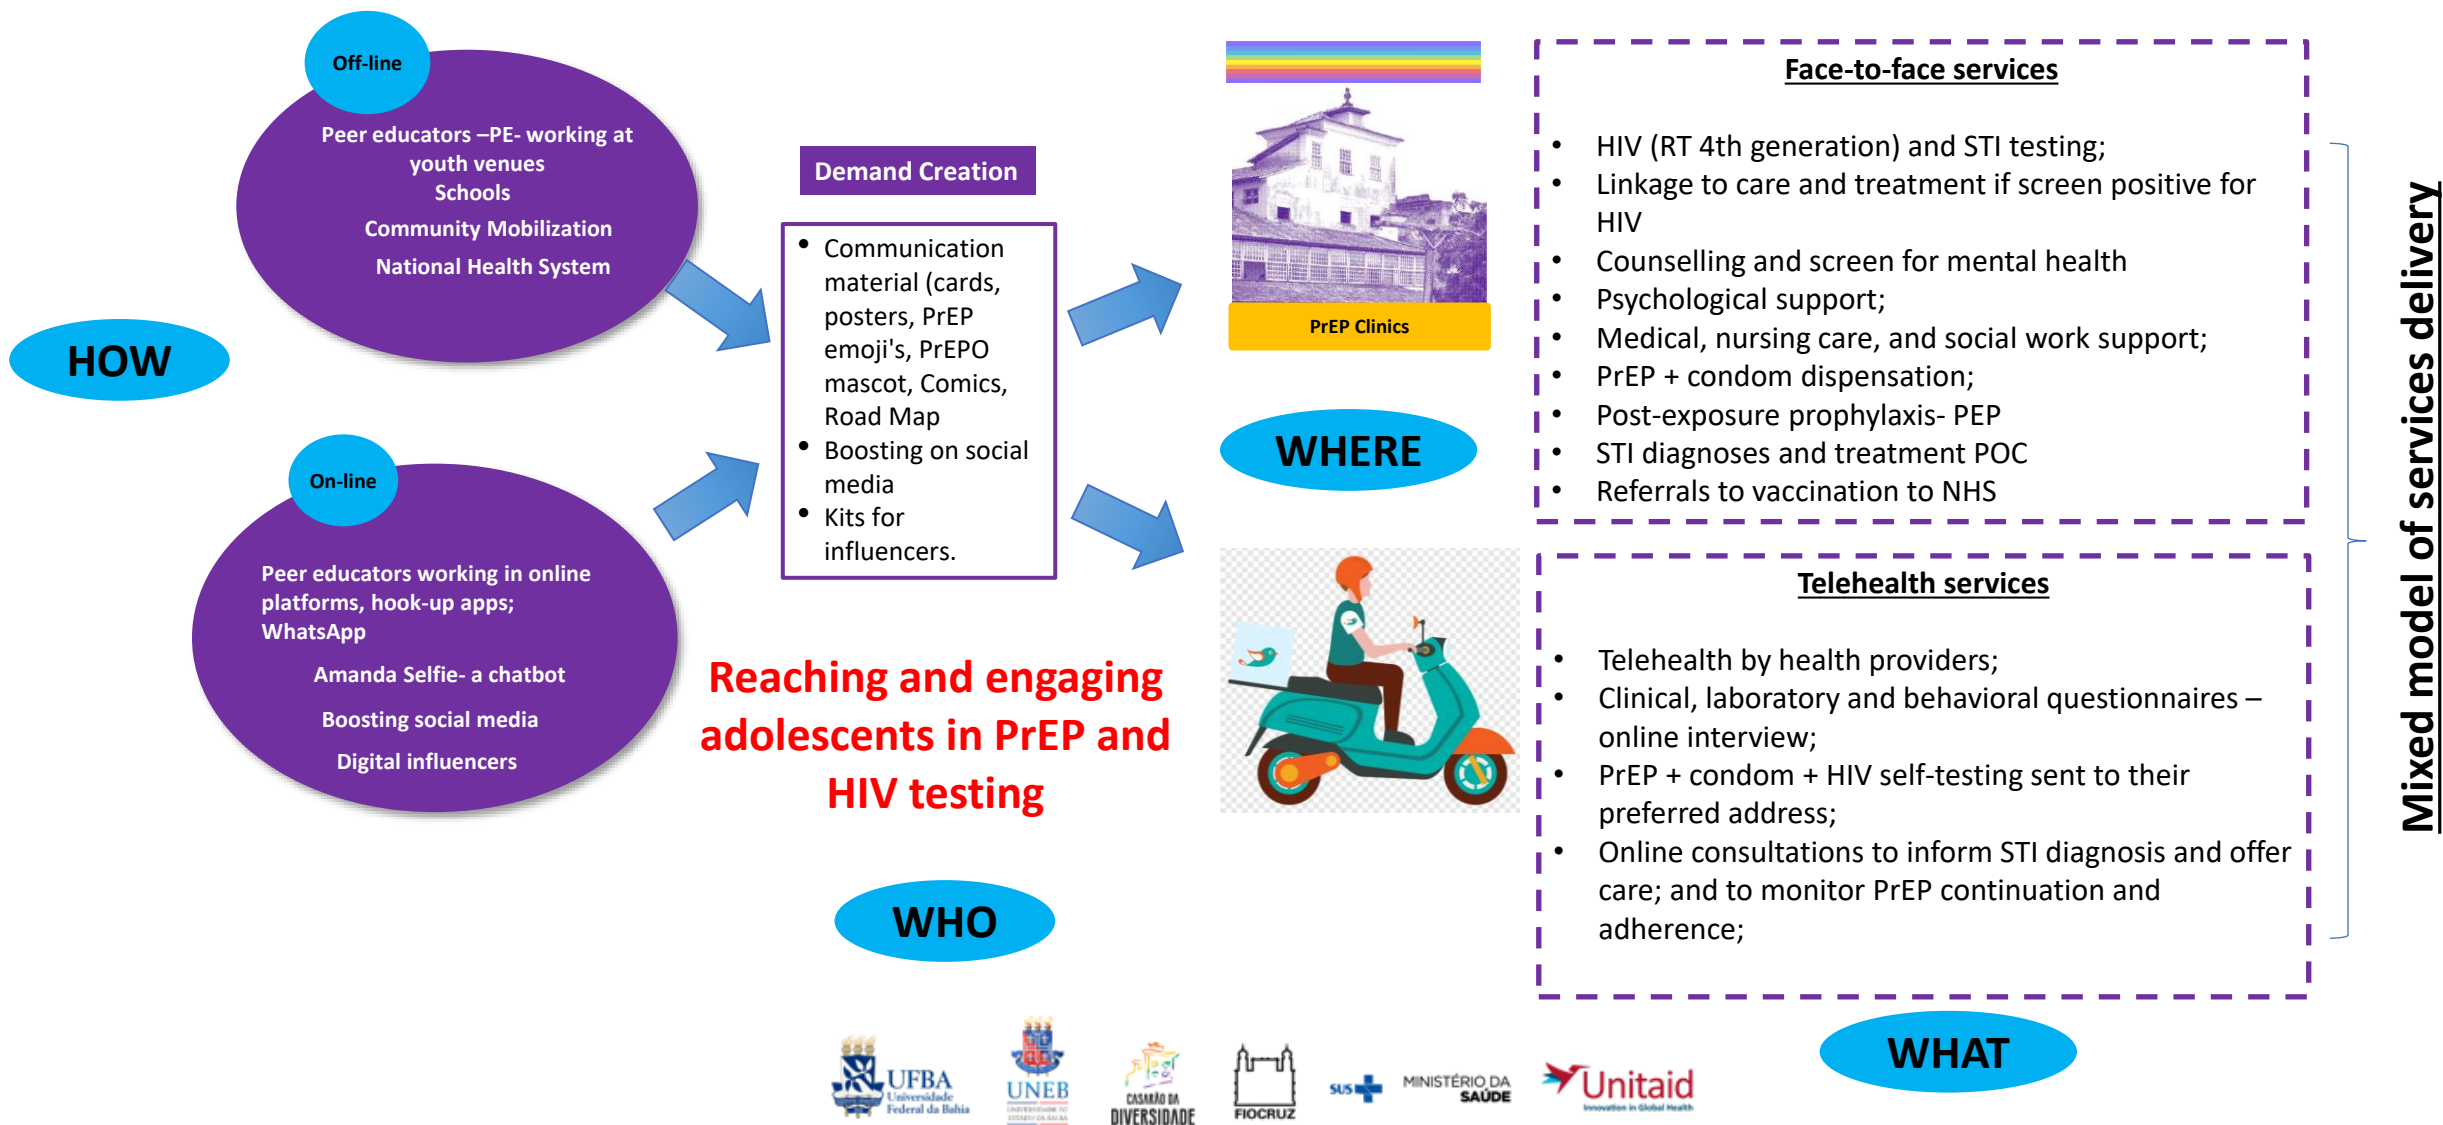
Off-line

Peer educators –PE- working at youth venues
Schools
Community Mobilization
National Health System

HOW

On-line

Peer educators working in online platforms, hook-up apps; WhatsApp
Amanda Selfie- a chatbot
Boosting social media
Digital influencers

Demand Creation

- Communication material (cards, posters, PrEP emoji's, PrEPO mascot, Comics, Road Map
- Boosting on social media
- Kits for influencers.

Reaching and engaging adolescents in PrEP and HIV testing

WHO

PrEP Clinics

WHERE

Face-to-face services

- HIV (RT 4th generation) and STI testing;
- Linkage to care and treatment if screen positive for HIV
- Counselling and screen for mental health
- Psychological support;
- Medical, nursing care, and social work support;
- PrEP + condom dispensation;
- Post-exposure prophylaxis- PEP
- STI diagnoses and treatment POC
- Referrals to vaccination to NHS

Telehealth services

- Telehealth by health providers;
- Clinical, laboratory and behavioral questionnaires – online interview;
- PrEP + condom + HIV self-testing sent to their preferred address;
- Online consultations to inform STI diagnosis and offer care; and to monitor PrEP continuation and adherence;

Mixed model of services delivery

WHAT

UFBA Universidade Federal da Bahia
UNEB
CASARÃO DA DIVERSIDADE
FIOCRUZ
SUS
MINISTÉRIO DA SAÚDE
Unitaid
Innovation in Global Health